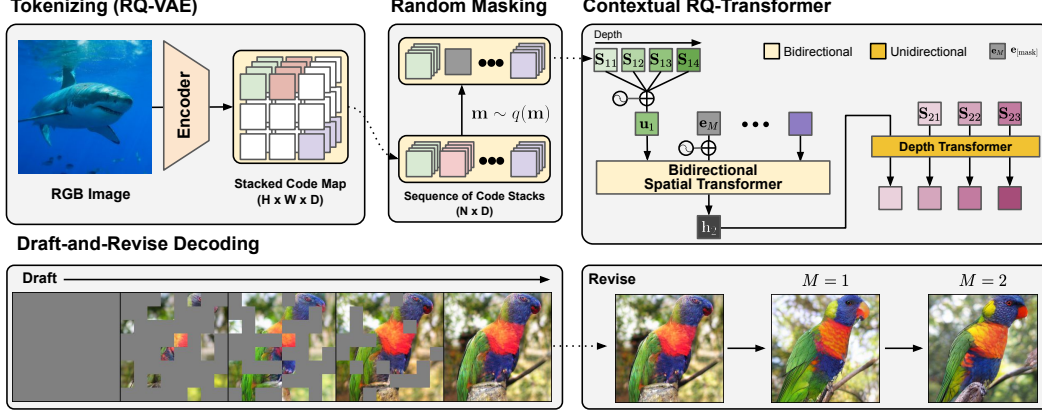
Tokenizing (RQ-VAE)

Encoder

RGB Image

Stacked Code Map
(H x W x D)

Random Masking

$\mathbf{m} \sim q(\mathbf{m})$

Sequence of Code Stacks
(N x D)

Contextual RQ-Transformer

Depth

$\mathbf{S}_{11}$ $\mathbf{S}_{12}$ $\mathbf{S}_{13}$ $\mathbf{S}_{14}$

Bidirectional

Unidirectional

$\mathbf{e}_M$ $\mathbf{e}_{[\text{mask}]}$

$\mathbf{u}_1$

$\mathbf{e}_M$

Bidirectional
Spatial Transformer

$\mathrm{h}_2$

$\mathbf{S}_{21}$ $\mathbf{S}_{22}$ $\mathbf{S}_{23}$

Depth Transformer

Draft-and-Revise Decoding

Draft

Revise

$M = 1$

$M = 2$